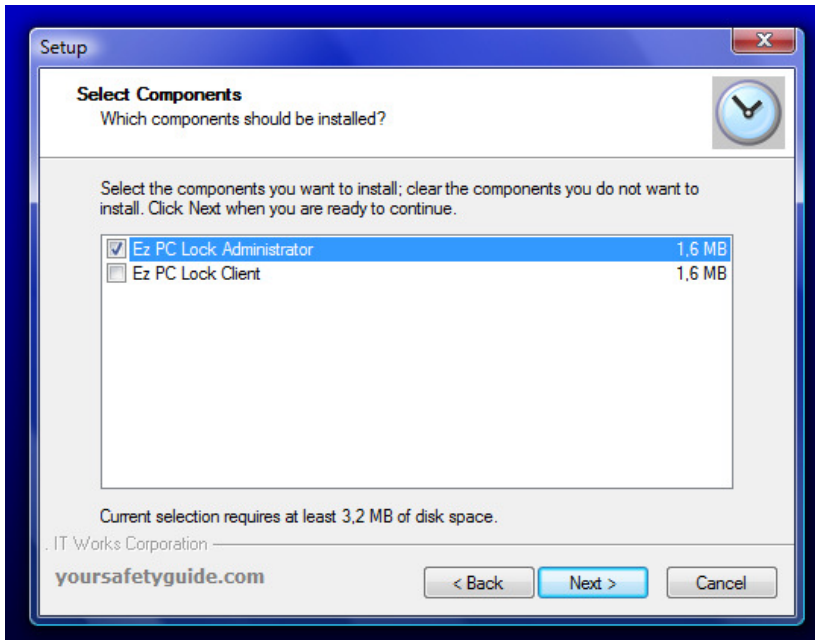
Setup

Select Components
Which components should be installed?

Select the components you want to install; clear the components you do not want to install. Click Next when you are ready to continue.

| Ez PC Lock Administrator | 1,6 MB |
|---|---|
| Ez PC Lock Client | 1,6 MB |

Current selection requires at least 3,2 MB of disk space.

. IT Works Corporation

yoursafetyguide.com

< Back
Next >
Cancel